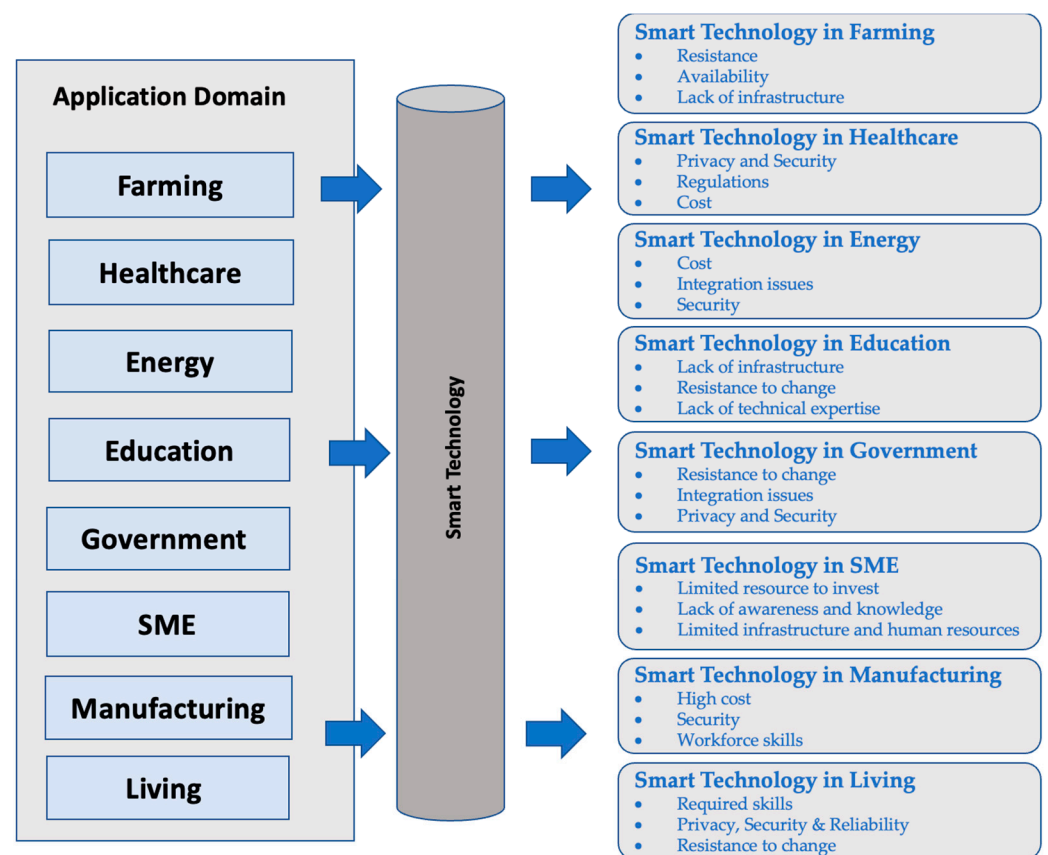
Application Domain

Farming

Healthcare

Energy

Education

Government

SME

Manufacturing

Living

Smart Technology

Smart Technology in Farming
- Resistance
- Availability
- Lack of infrastructure

Smart Technology in Healthcare
- Privacy and Security
- Regulations
- Cost

Smart Technology in Energy
- Cost
- Integration issues
- Security

Smart Technology in Education
- Lack of infrastructure
- Resistance to change
- Lack of technical expertise

Smart Technology in Government
- Resistance to change
- Integration issues
- Privacy and Security

Smart Technology in SME
- Limited resource to invest
- Lack of awareness and knowledge
- Limited infrastructure and human resources

Smart Technology in Manufacturing
- High cost
- Security
- Workforce skills

Smart Technology in Living
- Required skills
- Privacy, Security & Reliability
- Resistance to change